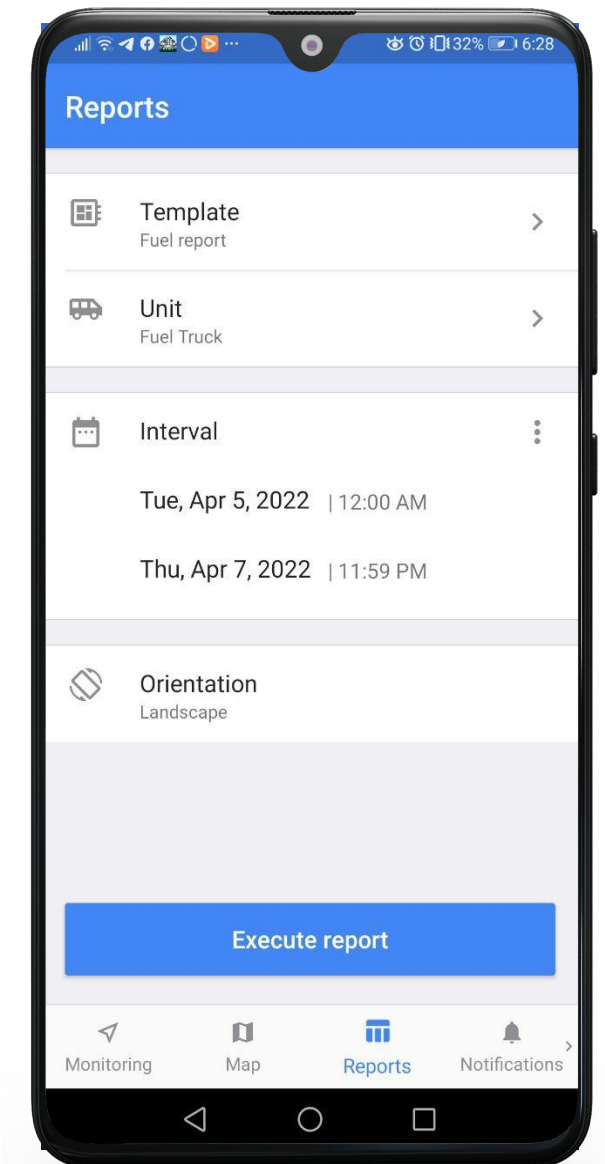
32% 6:28

Reports

Template
Fuel report

Unit
Fuel Truck

Interval

Tue, Apr 5, 2022 | 12:00 AM

Thu, Apr 7, 2022 | 11:59 PM

Orientation
Landscape

Execute report

Monitoring Map Reports Notifications